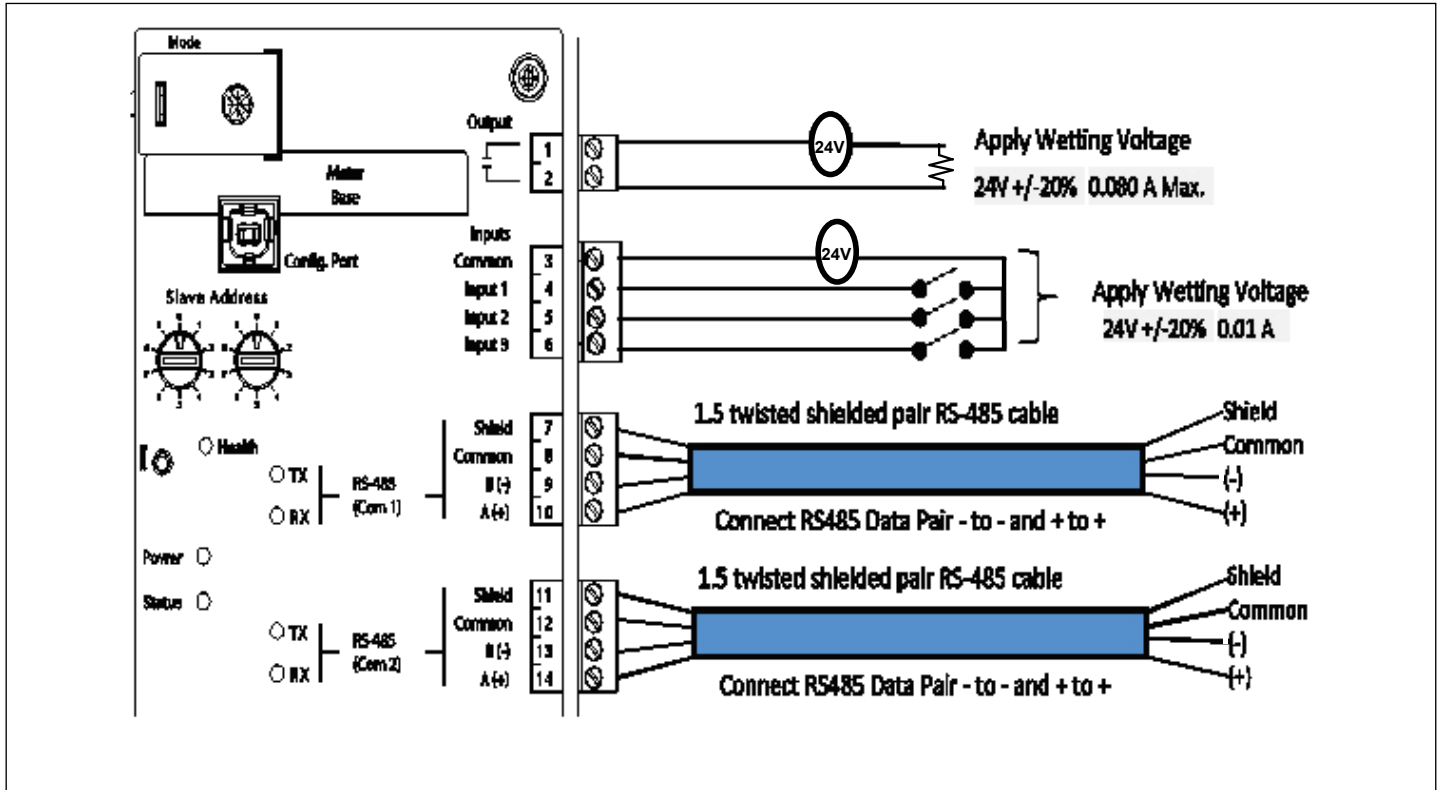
Mode

Output
1
2

24V

Apply Wetting Voltage
24V +/-20% 0.080 A Max.

Meter
Base

Config. Port

Inputs
Common 3
Input 1 4
Input 2 5
Input 9 6

24V

Apply Wetting Voltage
24V +/-20% 0.01 A

Slave Address

Health

TX
RX
RS-485
(Com 1)

Shield 7
Common 8
B (-) 9
A (+) 10

1.5 twisted shielded pair RS-485 cable

Shield
Common
(-)
(+)

Connect RS485 Data Pair - to - and + to +

Power
Status

TX
RX
RS-485
(Com 2)

Shield 11
Common 12
B (-) 13
A (+) 14

1.5 twisted shielded pair RS-485 cable

Shield
Common
(-)
(+)

Connect RS485 Data Pair - to - and + to +